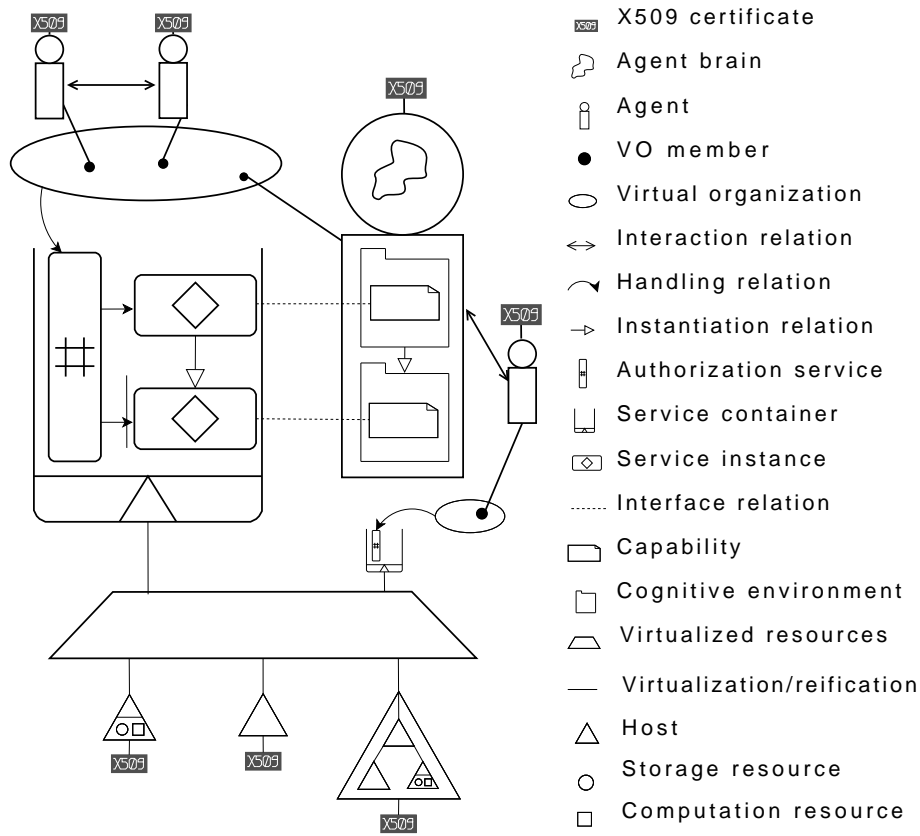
X509
X509
X509
X509
X509
X509
X509
#

X509 X509 certificate
Agent brain
Agent
VO member
Virtual organization
Interaction relation
Handling relation
Instantiation relation
Authorization service
Service container
Service instance
Interface relation
Capability
Cognitive environment
Virtualized resources
Virtualization/reification
Host
Storage resource
Computation resource